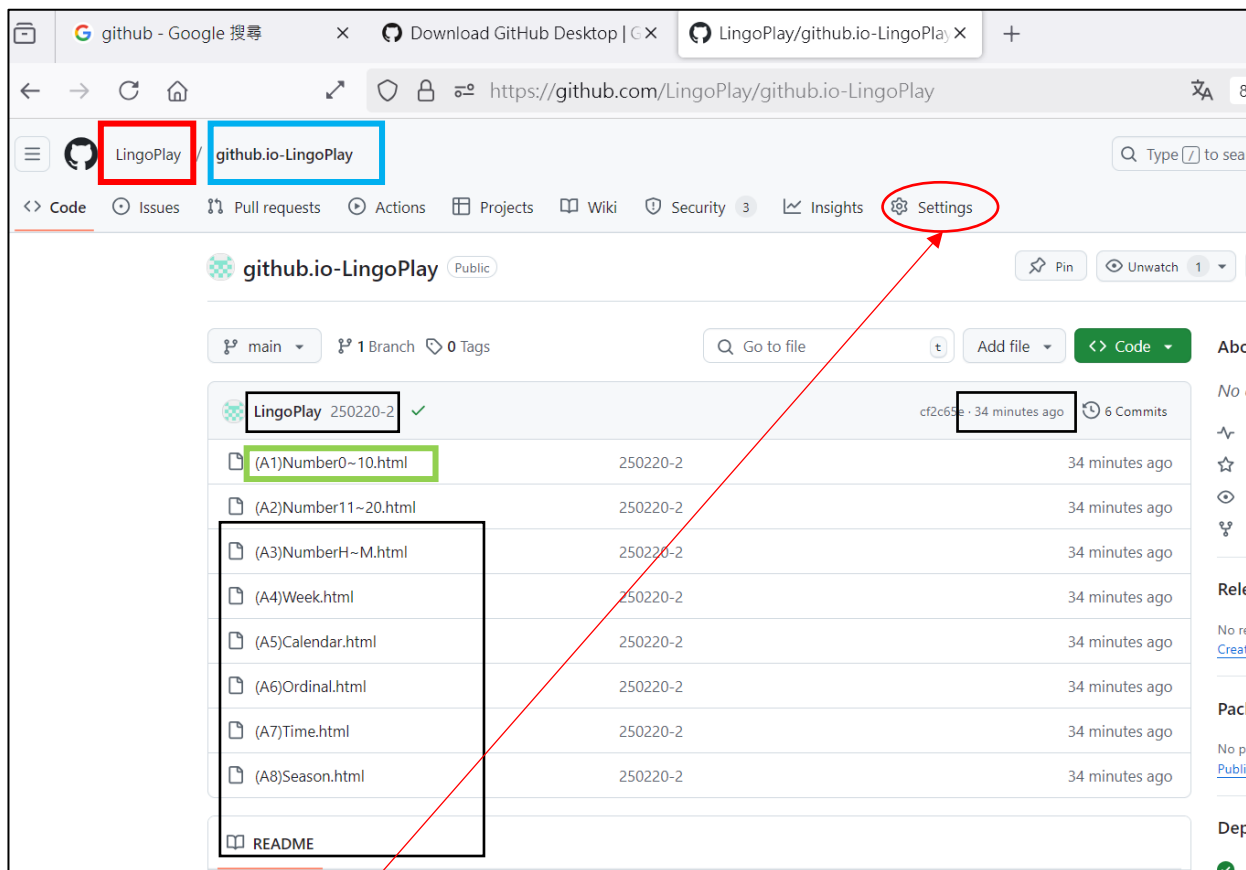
github - Google 搜尋
Download GitHub Desktop | G
LingoPlay/github.io-LingoPlay
https://github.com/LingoPlay/github.io-LingoPlay

LingoPlay / github.io-LingoPlay
Type / to sea

Code Issues Pull requests Actions Projects Wiki Security 3 Insights Settings

github.io-LingoPlay Public
Pin Unwatch 1

main 1 Branch 0 Tags
Go to file t Add file Code
Abo
No

LingoPlay 250220-2 ✓ cf2c65e · 34 minutes ago 6 Commits

| | | |
|---|---|---|
| (A1)Number0~10.html | 250220-2 | 34 minutes ago |
| (A2)Number11~20.html | 250220-2 | 34 minutes ago |
| (A3)NumberH~M.html | 250220-2 | 34 minutes ago |
| (A4)Week.html | 250220-2 | 34 minutes ago |
| (A5)Calendar.html | 250220-2 | 34 minutes ago |
| (A6)Ordinal.html | 250220-2 | 34 minutes ago |
| (A7)Time.html | 250220-2 | 34 minutes ago |
| (A8)Season.html | 250220-2 | 34 minutes ago |

README

Rele
No re
Creat
Pack
No p
Publi
Dep